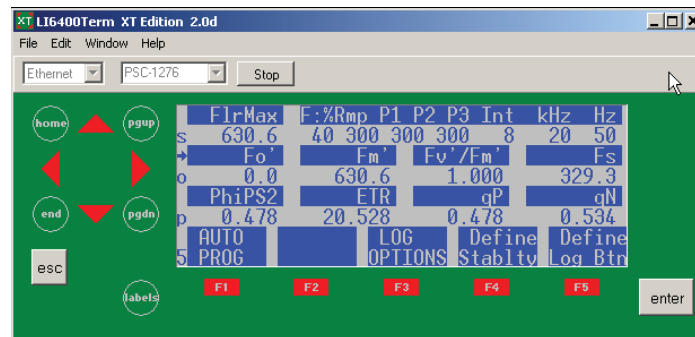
XT LI6400Term XT Edition 2.0d

File Edit Window Help

Ethernet PSC-1276 Stop

home pgup end pgdn esc labels

| | FlrMax | F:%Rmp P1 P2 P3 Int | kHz | Hz |
|---|---|---|---|---|
| s | 630.6 | 40 300 300 300 8 | 20 | 50 |

| | Fo' | Fm' | Fv'/Fm' | Fs |
|---|---|---|---|---|
| o | 0.0 | 630.6 | 1.000 | 329.3 |

| | PhiPS2 | ETR | qP | qN |
|---|---|---|---|---|
| p | 0.478 | 20.528 | 0.478 | 0.534 |

5 AUTO PROG | | LOG OPTIONS | Define Stablty | Define Log Btn

F1 F2 F3 F4 F5

enter